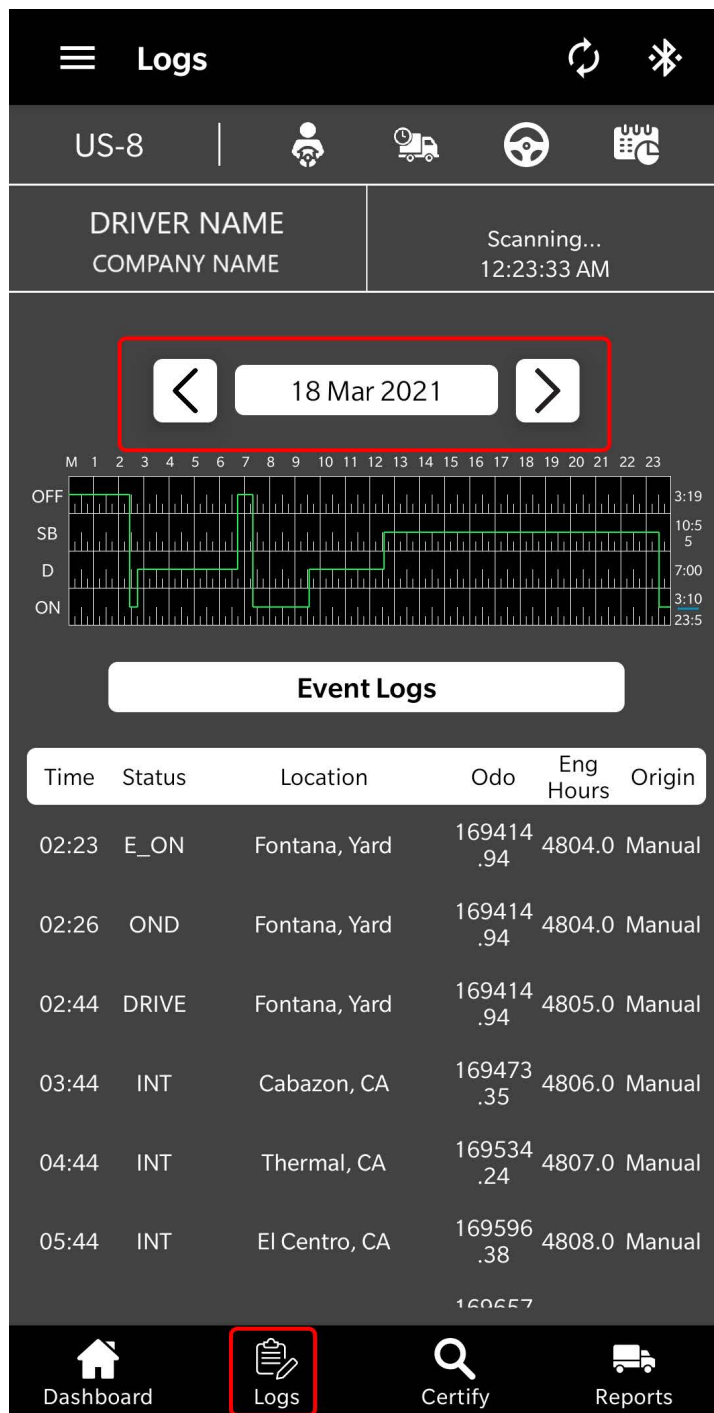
Logs

US-8

DRIVER NAME
COMPANY NAME

Scanning...
12:23:33 AM

18 Mar 2021

M 1 2 3 4 5 6 7 8 9 10 11 12 13 14 15 16 17 18 19 20 21 22 23

OFF
SB
D
ON

3:19
10:55
7:00
3:10
23:5

Event Logs

| Time | Status | Location | Odo | Eng Hours | Origin |
|---|---|---|---|---|---|
| 02:23 | E_ON | Fontana, Yard | 169414.94 | 4804.0 | Manual |
| 02:26 | OND | Fontana, Yard | 169414.94 | 4804.0 | Manual |
| 02:44 | DRIVE | Fontana, Yard | 169414.94 | 4805.0 | Manual |
| 03:44 | INT | Cabazon, CA | 169473.35 | 4806.0 | Manual |
| 04:44 | INT | Thermal, CA | 169534.24 | 4807.0 | Manual |
| 05:44 | INT | El Centro, CA | 169596.38 | 4808.0 | Manual |
| | | | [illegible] | | |

Dashboard
Logs
Certify
Reports